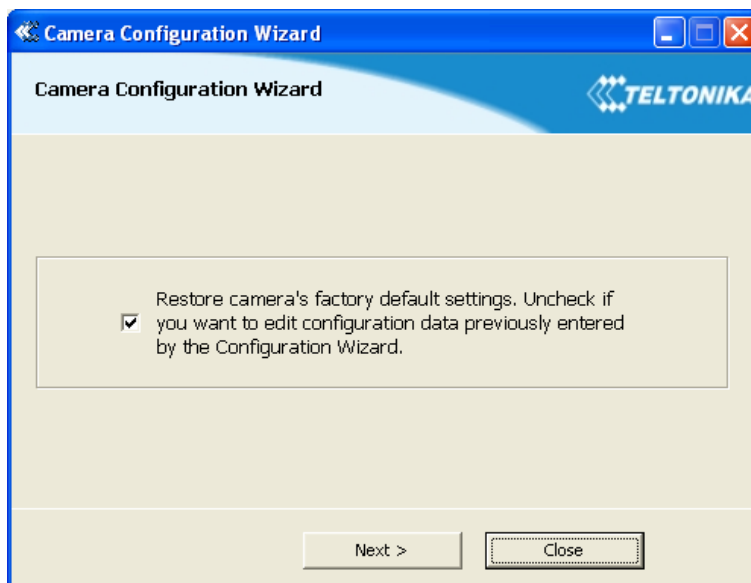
Camera Configuration Wizard

Camera Configuration Wizard

TELTONIKA

Restore camera's factory default settings. Uncheck if you want to edit configuration data previously entered by the Configuration Wizard.

Next >

Close